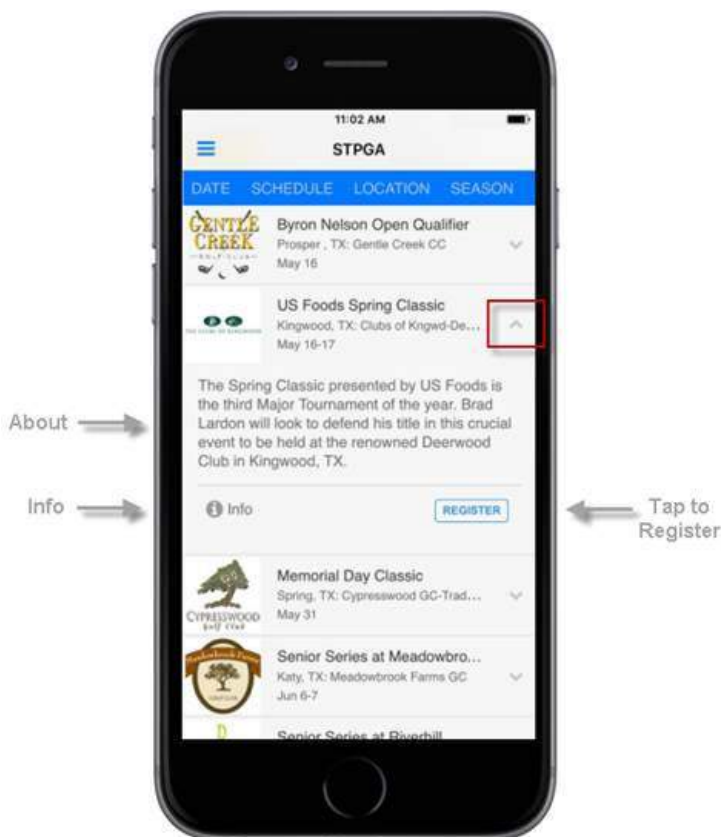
11:02 AM

STPGA

DATE SCHEDULE LOCATION SEASON

GENTLE CREEK GOLF CLUB

Byron Nelson Open Qualifier
Prosper , TX: Gentle Creek CC
May 16

THE CLUBS OF KINGWOOD

US Foods Spring Classic
Kingwood, TX: Clubs of Kngwd-De...
May 16-17

About

The Spring Classic presented by US Foods is the third Major Tournament of the year. Brad Lardon will look to defend his title in this crucial event to be held at the renowned Deerwood Club in Kingwood, TX.

Info

Info

REGISTER

Tap to Register

CYPRESSWOOD Golf Club

Memorial Day Classic
Spring, TX: Cypresswood GC-Trad...
May 31

Meadowbrook Farms

Senior Series at Meadowbro...
Katy, TX: Meadowbrook Farms GC
Jun 6-7

Senior Series at Riverhill